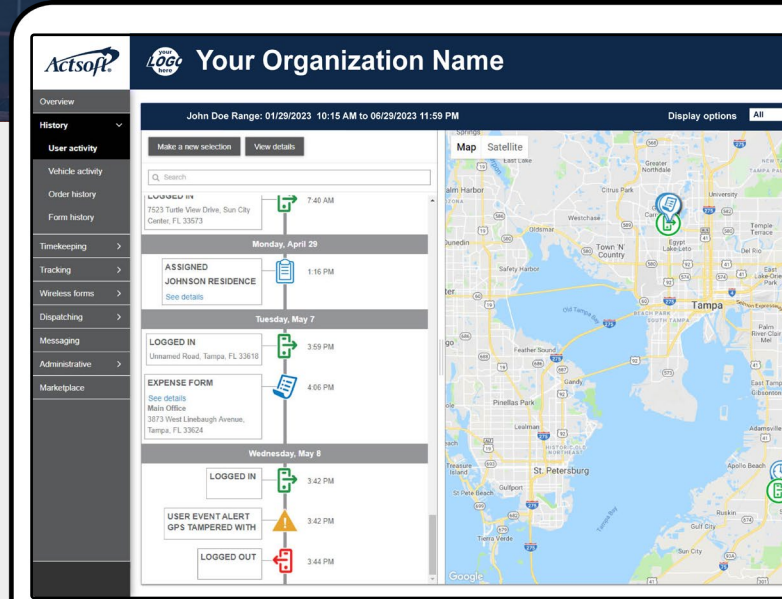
Actsoft

your LOGO here

Your Organization Name

Overview
History
User activity
Vehicle activity
Order history
Form history
Timekeeping
Tracking
Wireless forms
Dispatching
Messaging
Administrative
Marketplace

John Doe Range: 01/29/2023 10:15 AM to 06/29/2023 11:59 PM

Display options All

Make a new selection View details

Search

LOGGED IN
7523 Turtle View Drive, Sun City Center, FL 33573
7:40 AM

Monday, April 29

ASSIGNED
JOHNSON RESIDENCE
See details
1:16 PM

Tuesday, May 7

LOGGED IN
Unnamed Road, Tampa, FL 33618
3:59 PM

EXPENSE FORM
See details
Main Office
3873 West Linebaugh Avenue, Tampa, FL 33624
4:06 PM

Wednesday, May 8

LOGGED IN
3:42 PM

USER EVENT ALERT
GPS TAMPERED WITH
3:42 PM

LOGGED OUT
3:44 PM

Map Satellite

Springs
East Lake
Greater Northdale
Palm Harbor
Citrus Park
University
Carrollwood
Temple Terrace
Westchase
Oldsmar
Egypt Lake-Leto
Town 'N' Country
Dunedin
Safety Harbor
Del Rio
East Lake-Orient Park
Tampa
Old Tampa Bay
Palm River-Clair Mel
Feather Sound
Gandy
East Tampa
Gibsonton
Pinellas Park
Lealman
Adamsville
Treasure Island
St. Petersburg
Apollo Beach
Gulfport
St Pete Beach
Ruskin
Gulf City
Tierra Verde
Sun City
Tampa Bay
Google